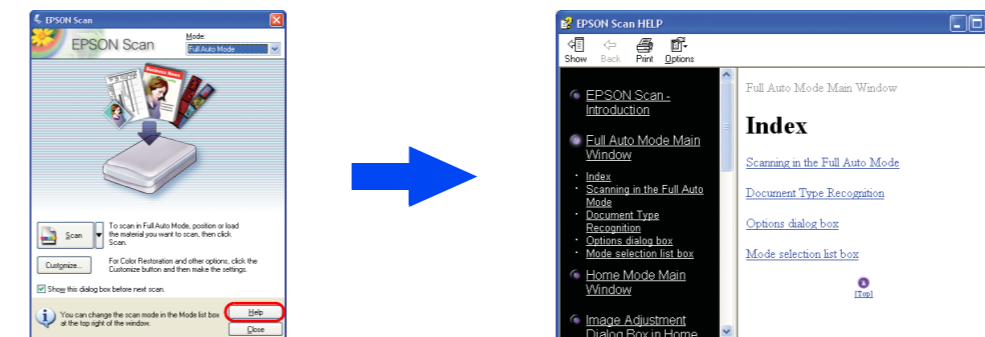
EPSON Scan

EPSON Scan

Mode:
Full Auto Mode

Scan

To scan in Full Auto Mode, position or load the material you want to scan, then click Scan.

Customize...

For Color Restoration and other options, click the Customize button and then make the settings.

Show this dialog box before next scan.

You can change the scan mode in the Mode list box at the top right of the window.

Help

Close

EPSON Scan HELP

Show Back Print Options

EPSON Scan - Introduction

Full Auto Mode Main Window

- Index
- Scanning in the Full Auto Mode
- Document Type Recognition
- Options dialog box
- Mode selection list box

Home Mode Main Window

Image Adjustment Dialog Box in Home

Full Auto Mode Main Window

Index

Scanning in the Full Auto Mode

Document Type Recognition

Options dialog box

Mode selection list box

[Top]